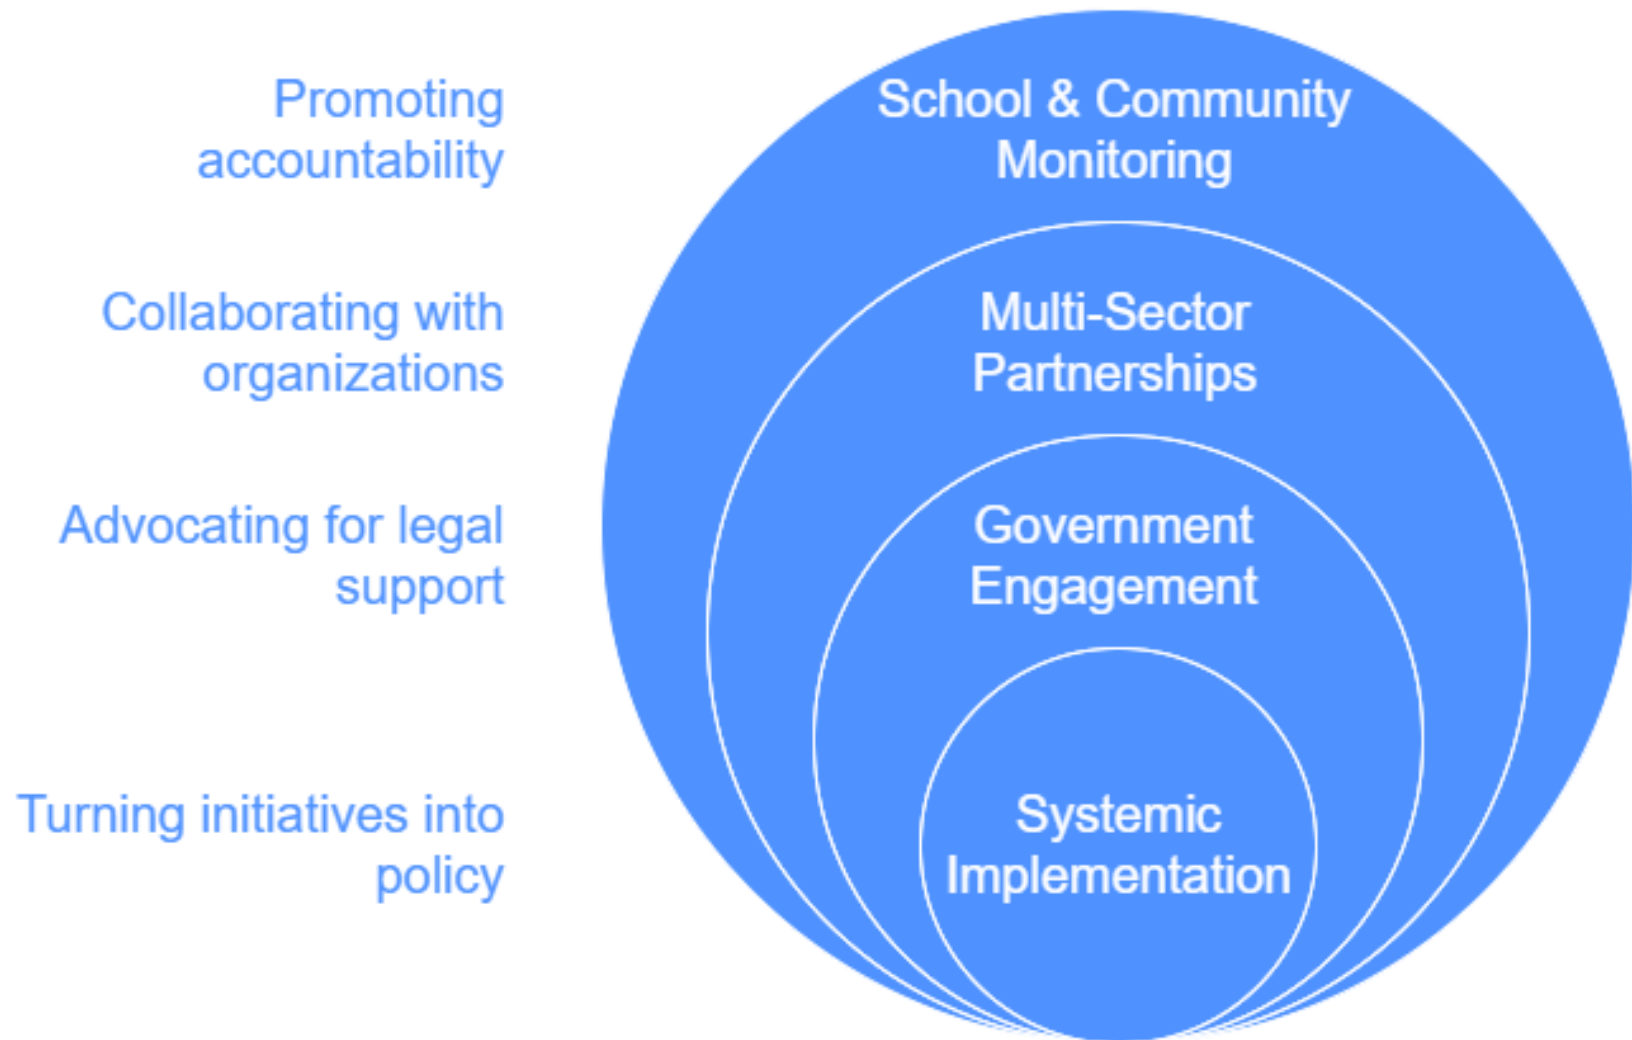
Promoting accountability

School & Community Monitoring

Collaborating with organizations

Multi-Sector Partnerships

Advocating for legal support

Government Engagement

Turning initiatives into policy

Systemic Implementation